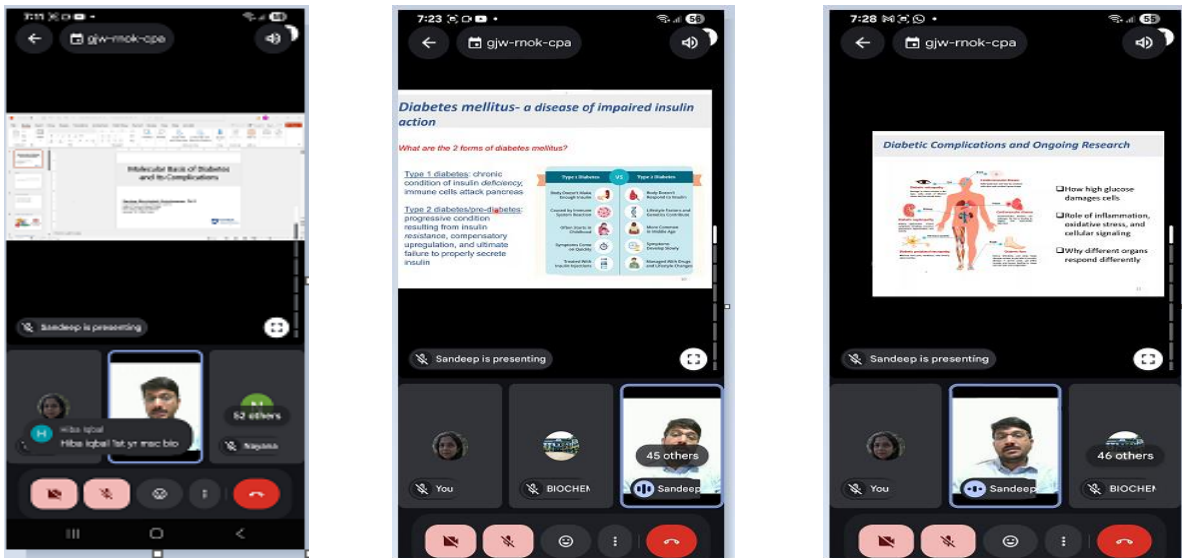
7:11
gjw-rnok-cpa

Molecular Basis of Diabetes and its Complications

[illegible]

Sandeep is presenting

52 others

Hiba Iqbal
Hiba Iqbal 1st yr msc bio

Nayana

7:23
gjw-rnok-cpa

Diabetes mellitus- a disease of impaired insulin action

What are the 2 forms of diabetes mellitus?

Type 1 diabetes: chronic condition of insulin deficiency, immune cells attack pancreas

Type 2 diabetes/pre-diabetes: progressive condition resulting from insulin resistance, compensatory upregulation, and ultimate failure to properly secrete insulin

| Type 1 Diabetes | VS | Type 2 Diabetes |
|---|---|---|
| Body Doesn't Make Enough Insulin | | Body Doesn't Respond to Insulin |
| Caused by Immune System Reaction | | Lifestyle Factors and Genetics Contribute |
| Often Starts in Childhood | | More Common in Middle Age |
| Symptoms Come on Quickly | | Symptoms Develop Slowly |
| Treated With Insulin Injections | | Managed With Drugs and Lifestyle Changes |

Sandeep is presenting

You
BIOCHEM
45 others
Sandeep

7:28
gjw-rnok-cpa

Diabetic Complications and Ongoing Research

❑How high glucose damages cells
❑Role of inflammation, oxidative stress, and cellular signaling
❑Why different organs respond differently

Sandeep is presenting

You
Sandeep
46 others
BIOCHEM